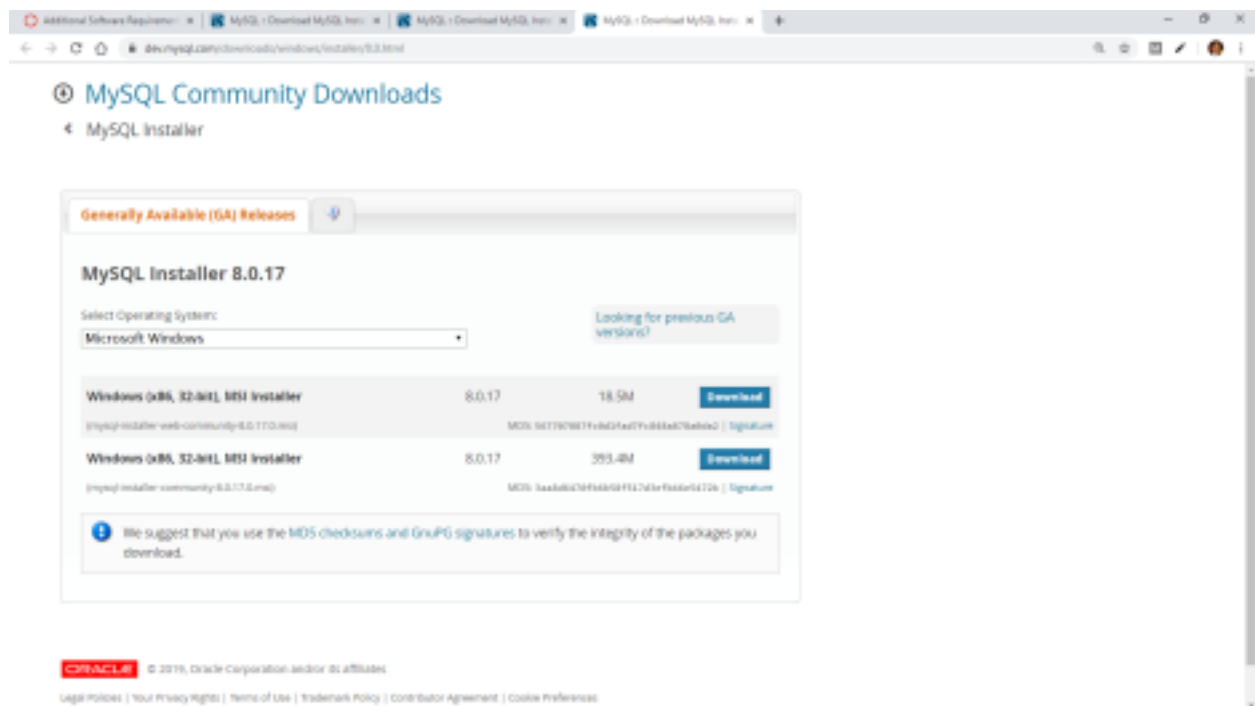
Additional Software Requireme × | MySQL :: Download MySQL Insta × | MySQL :: Download MySQL Insta × | MySQL :: Download MySQL Insta ×

dev.mysql.com/downloads/windows/installer/8.0.html

MySQL Community Downloads

MySQL Installer

Generally Available (GA) Releases

MySQL Installer 8.0.17

Select Operating System:

Microsoft Windows

Looking for previous GA versions?

| | | | |
|---|---|---|---|
| Windows (x86, 32-bit), MSI Installer | 8.0.17 | 18.5M | Download |
| (mysql-installer-web-community-8.0.17.0.msi) | | MD5: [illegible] \| Signature | |
| Windows (x86, 32-bit), MSI Installer | 8.0.17 | 393.4M | Download |
| (mysql-installer-community-8.0.17.0.msi) | | MD5: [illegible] \| Signature | |

We suggest that you use the MD5 checksums and GnuPG signatures to verify the integrity of the packages you download.

ORACLE © 2019, Oracle Corporation and/or its affiliates

Legal Policies | Your Privacy Rights | Terms of Use | Trademark Policy | Contributor Agreement | Cookie Preferences